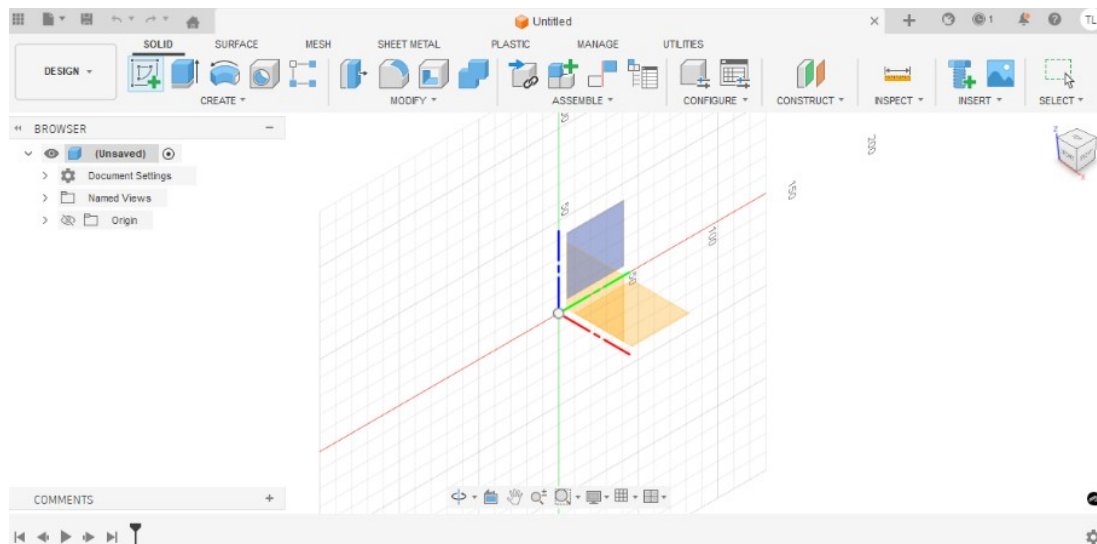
Untitled

1

TL

SOLID SURFACE MESH SHEET METAL PLASTIC MANAGE UTILITIES

DESIGN ▾

CREATE ▾ MODIFY ▾ ASSEMBLE ▾ CONFIGURE ▾ CONSTRUCT ▾ INSPECT ▾ INSERT ▾ SELECT ▾

BROWSER

(Unsaved)

Document Settings

Named Views

Origin

25

50

100

150

200

COMMENTS